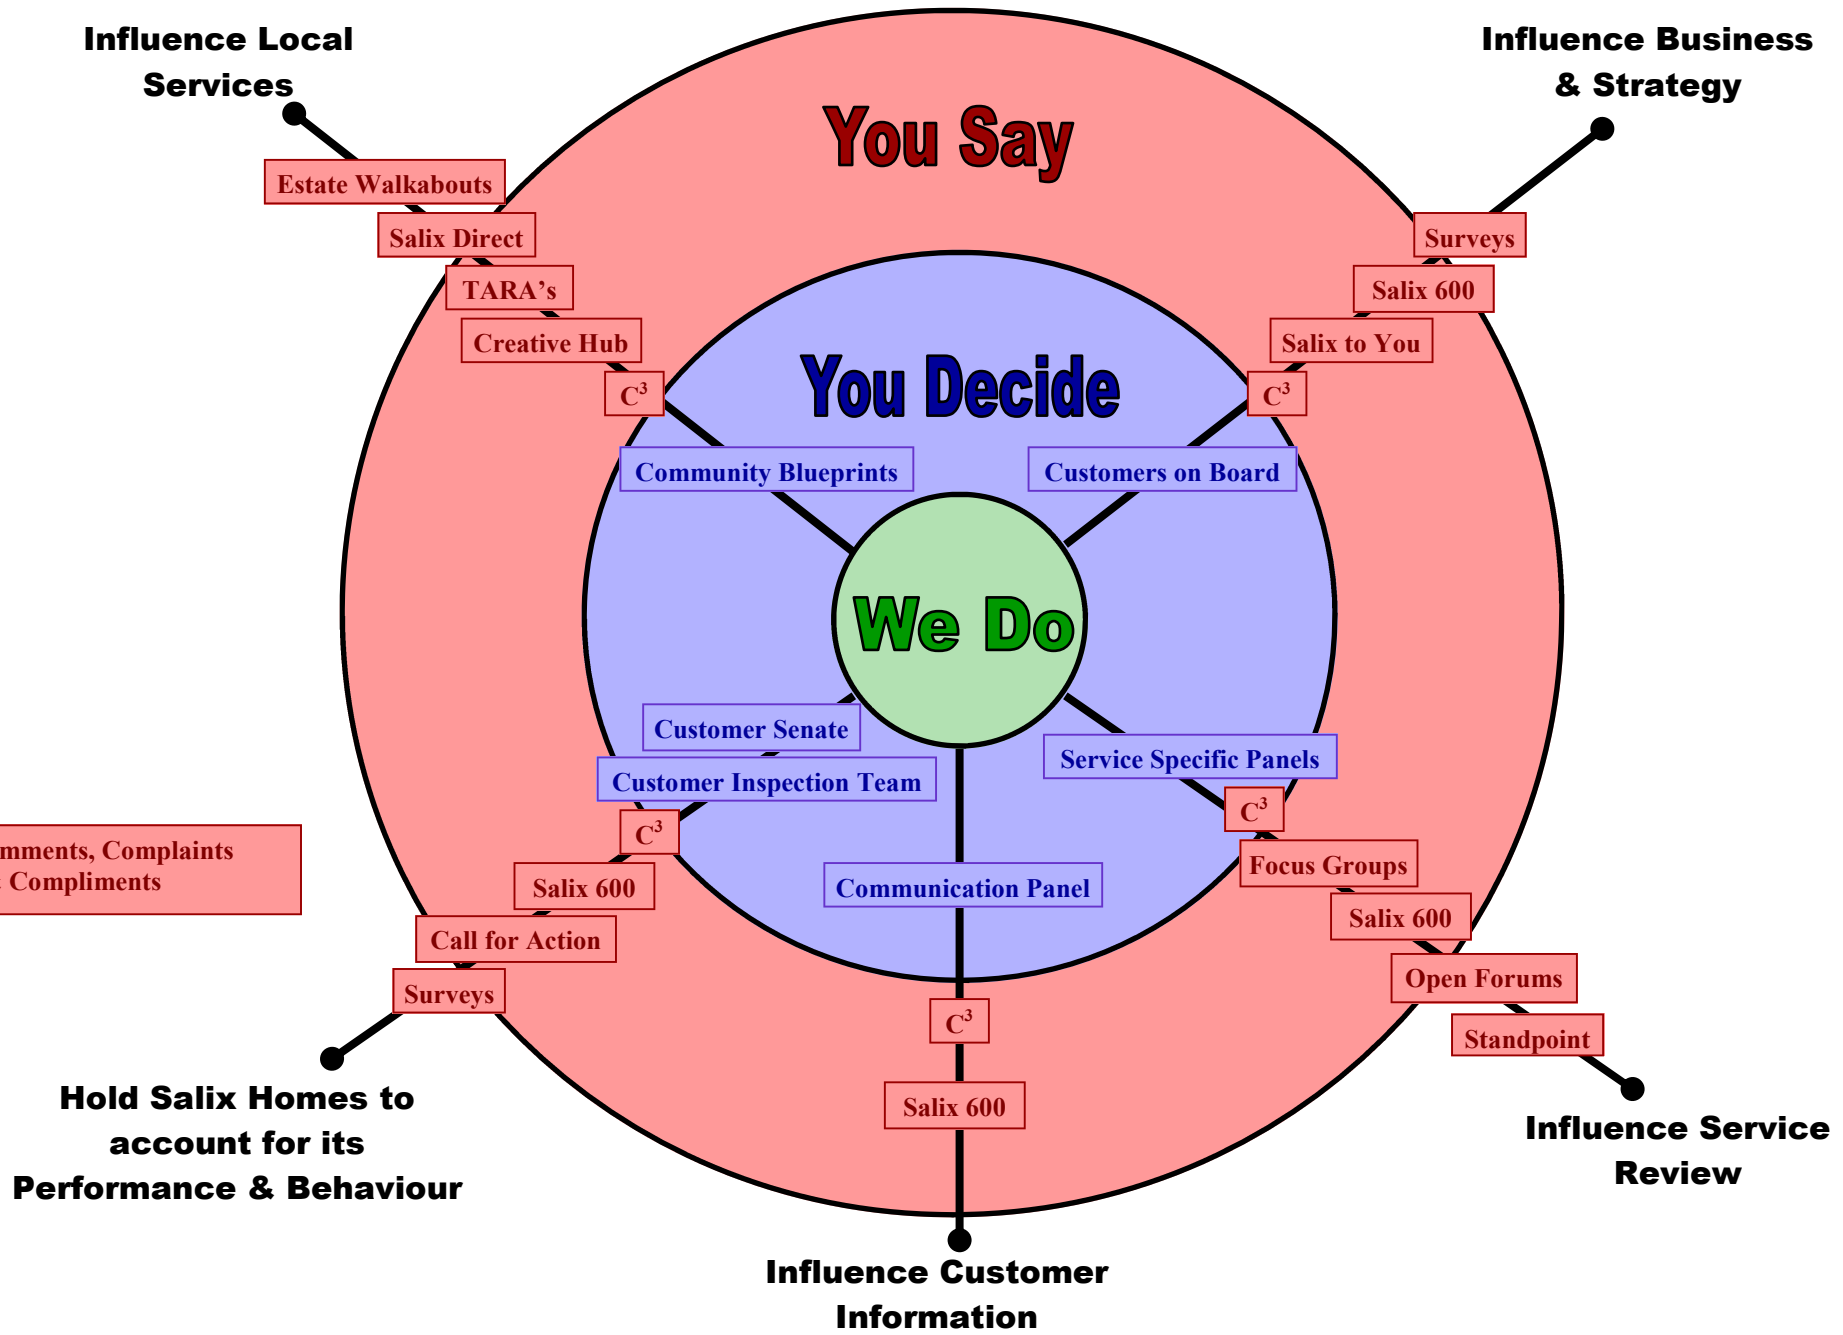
Influence Local Services

Influence Business & Strategy

You Say

Estate Walkabouts

Salix Direct

TARA's

Creative Hub

$C^3$

Surveys

Salix 600

Salix to You

$C^3$

You Decide

Community Blueprints

Customers on Board

We Do

Customer Senate

Customer Inspection Team

Service Specific Panels

$C^3$

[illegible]mments, Complaints
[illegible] Compliments

$C^3$

Salix 600

Call for Action

Surveys

Communication Panel

Focus Groups

Salix 600

Open Forums

Standpoint

$C^3$

Salix 600

Hold Salix Homes to account for its Performance & Behaviour

Influence Service Review

Influence Customer Information